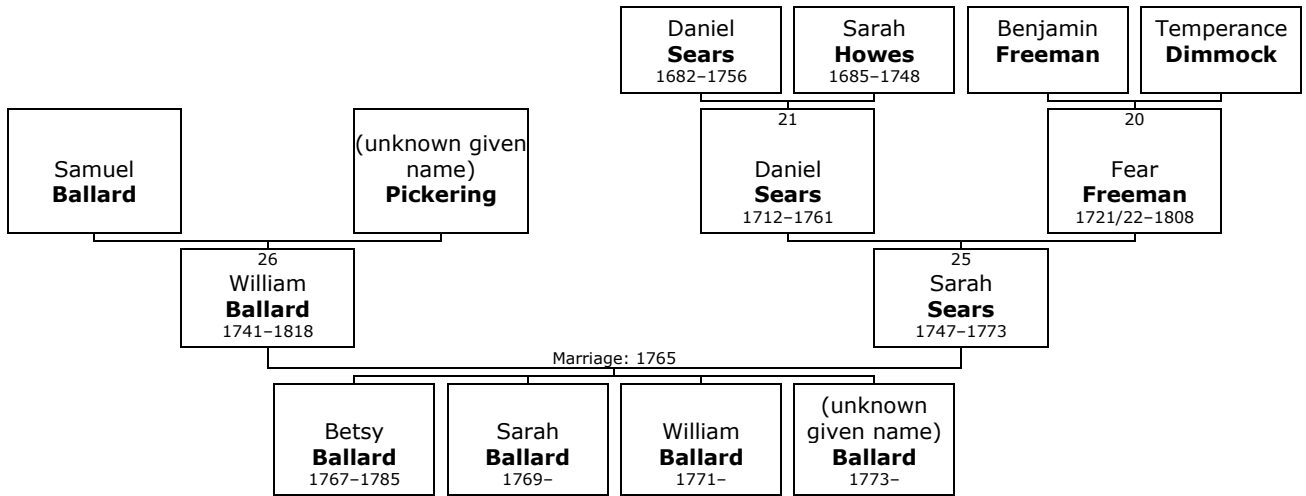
Daniel
**Sears**
1682–1756

Sarah
**Howes**
1685–1748

Benjamin
**Freeman**

Temperance
**Dimmock**

Samuel
**Ballard**

(unknown given name)
**Pickering**

21
Daniel
**Sears**
1712–1761

20
Fear
**Freeman**
1721/22–1808

26
William
**Ballard**
1741–1818

25
Sarah
**Sears**
1747–1773

Marriage: 1765

Betsy
**Ballard**
1767–1785

Sarah
**Ballard**
1769–

William
**Ballard**
1771–

(unknown given name)
**Ballard**
1773–